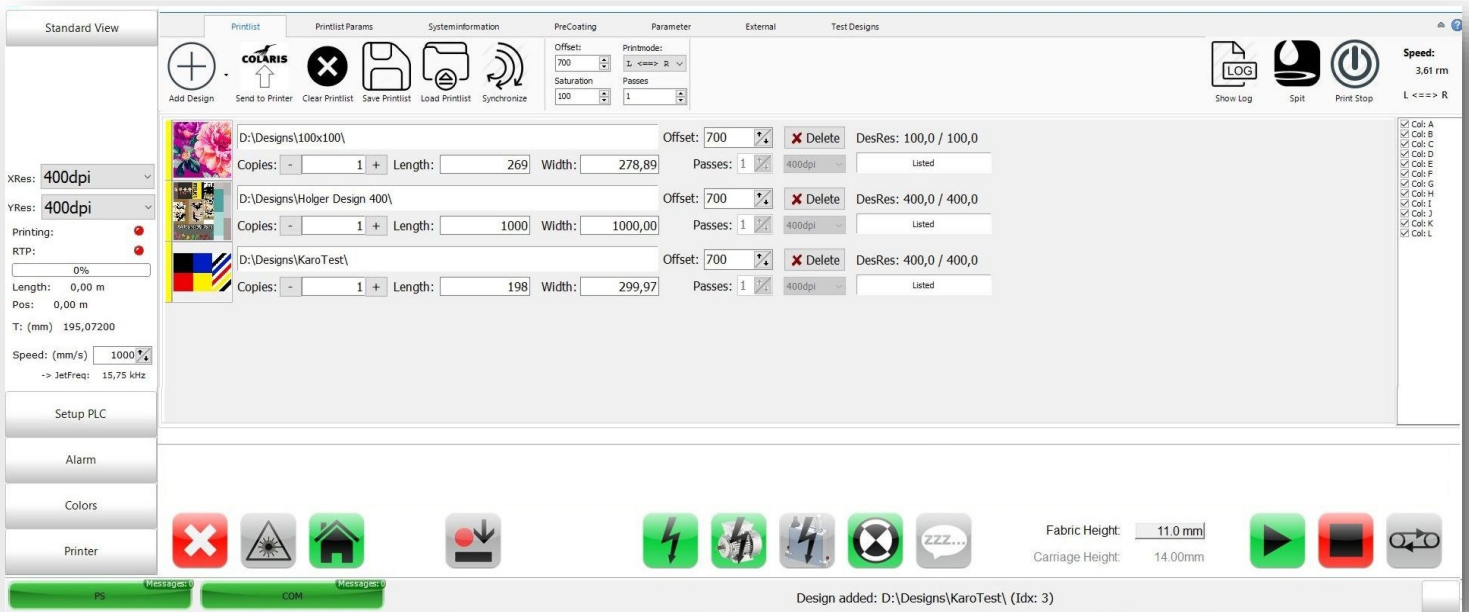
Standard View

Printlist | Printlist Params | Systeminformation | PreCoating | Parameter | External | Test Designs

Add Design
COLARIS
Send to Printer
Clear Printlist
Save Printlist
Load Printlist
Synchronize

Offset:
700
Saturation
100
Printmode:
L <==> R
Passes
1

LOG
Show Log
Spit
Print Stop

Speed:
3,61 rm
L <==> R

XRes: 400dpi
YRes: 400dpi
Printing:
RTP:
0%
Length: 0,00 m
Pos: 0,00 m
T: (mm) 195,07200
Speed: (mm/s) 1000
-> JetFreq: 15,75 kHz

D:\Designs\100x100\
Copies: - 1 + Length: 269 Width: 278,89
Offset: 700
Passes: 1
400dpi
Delete
DesRes: 100,0 / 100,0
Listed

D:\Designs\Holger Design 400\
Copies: - 1 + Length: 1000 Width: 1000,00
Offset: 700
Passes: 1
400dpi
Delete
DesRes: 400,0 / 400,0
Listed

D:\Designs\KaroTest\
Copies: - 1 + Length: 198 Width: 299,97
Offset: 700
Passes: 1
400dpi
Delete
DesRes: 400,0 / 400,0
Listed

Col: A
Col: B
Col: C
Col: D
Col: E
Col: F
Col: G
Col: H
Col: I
Col: J
Col: K
Col: L

Setup PLC
Alarm
Colors
Printer

zzz...

Fabric Height: 11.0 mm
Carriage Height: 14.00mm

Messages: 0
PS
Messages: 0
COM

Design added: D:\Designs\KaroTest\ (Idx: 3)